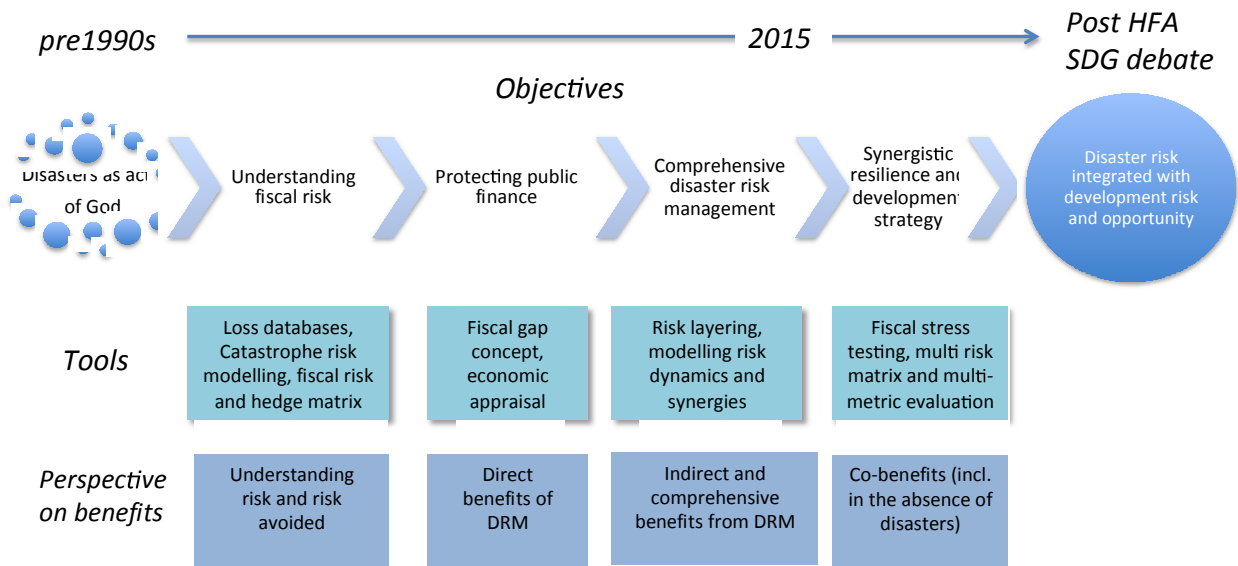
pre1990s

2015

Post HFA SDG debate

Objectives

Disasters as act of God

Understanding fiscal risk

Protecting public finance

Comprehensive disaster risk management

Synergistic resilience and development strategy

Disaster risk integrated with development risk and opportunity

Tools

Loss databases, Catastrophe risk modelling, fiscal risk and hedge matrix

Fiscal gap concept, economic appraisal

Risk layering, modelling risk dynamics and synergies

Fiscal stress testing, multi risk matrix and multi-metric evaluation

Perspective on benefits

Understanding risk and risk avoided

Direct benefits of DRM

Indirect and comprehensive benefits from DRM

Co-benefits (incl. in the absence of disasters)